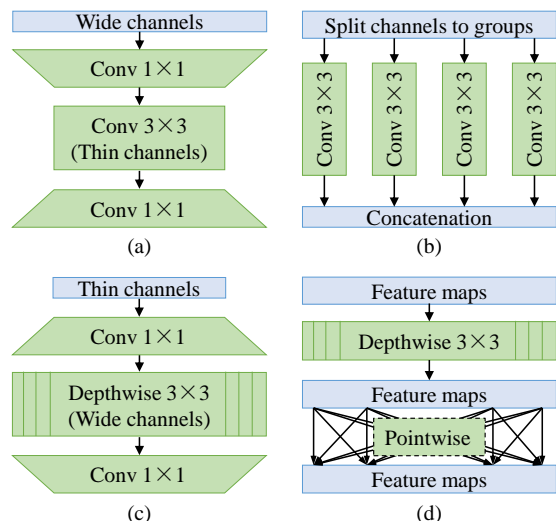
Wide channels

Conv 1×1

Conv 3×3
(Thin channels)

Conv 1×1

(a)

Split channels to groups

Conv 3×3

Conv 3×3

Conv 3×3

Conv 3×3

Concatenation

(b)

Thin channels

Conv 1×1

Depthwise 3×3
(Wide channels)

Conv 1×1

(c)

Feature maps

Depthwise 3×3

Feature maps

Pointwise

Feature maps

(d)